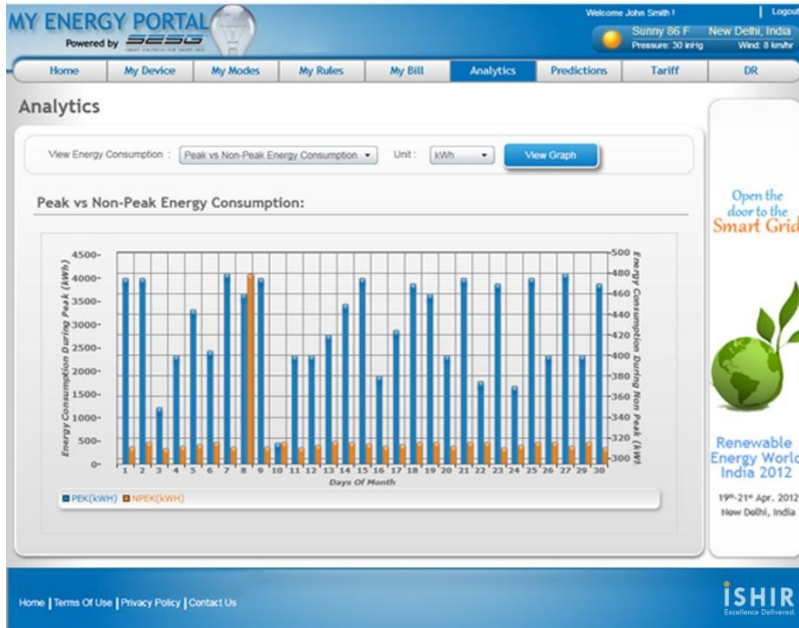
MY ENERGY PORTAL
Powered by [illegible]

Welcome John Smith ! | Logout
Sunny 86 F New Delhi, India
Pressure: 30 inHg Wind: 8 km/hr

Home | My Device | My Modes | My Rules | My Bill | Analytics | Predictions | Tariff | DR

Analytics

View Energy Consumption : Peak vs Non-Peak Energy Consumption ▾ Unit : kWh ▾ View Graph

Peak vs Non-Peak Energy Consumption:

4500-
4000-
3500-
3000-
2500-
2000-
1500-
1000-
500-
0-

Energy Consumption During Peak (kWh)

1 2 3 4 5 6 7 8 9 10 11 12 13 14 15 16 17 18 19 20 21 22 23 24 25 26 27 28 29 30
Days Of Month

500
480
460
440
420
400
380
360
340
320
300

Energy Consumption During Non Peak (kWh)

PEK(kWH) NPEK(kWH)

Open the door to the Smart Grid

Renewable Energy World India 2012
19th-21st Apr. 2012
New Delhi, India

Home | Terms Of Use | Privacy Policy | Contact Us

iSHIR
Excellence Delivered.